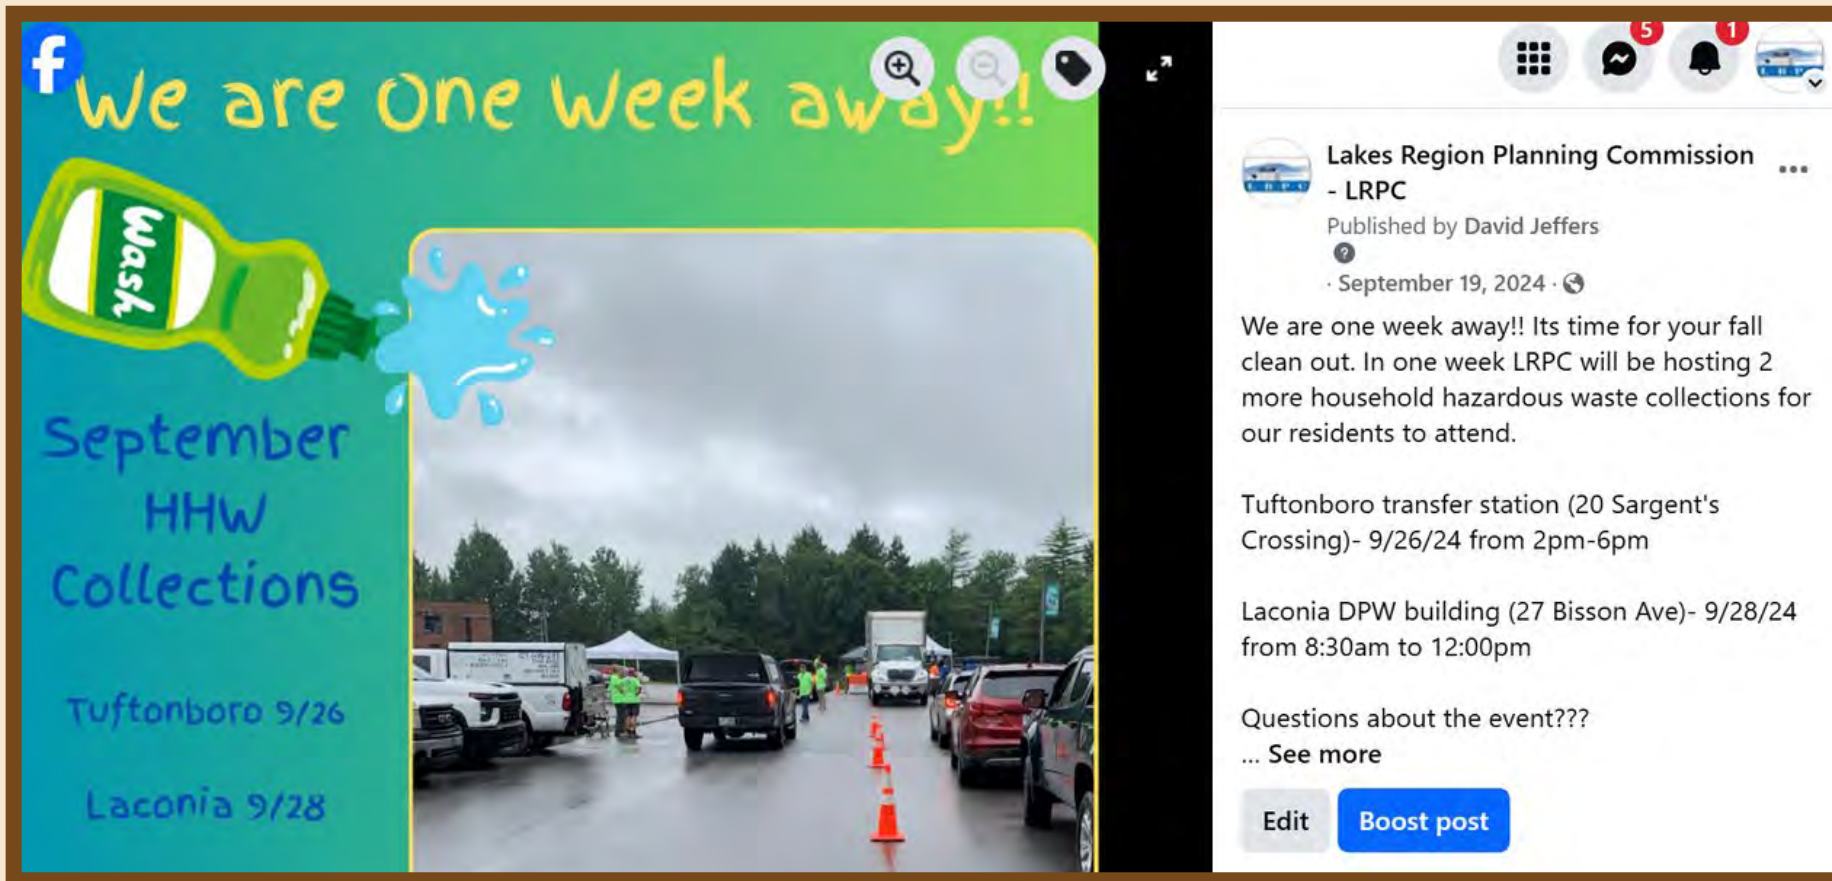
We are one week away!!

Wash

September HHW Collections

Tuftonboro 9/26

Laconia 9/28

5

1

Lakes Region Planning Commission - LRPC

Published by David Jeffers

?

· September 19, 2024 ·

We are one week away!! Its time for your fall clean out. In one week LRPC will be hosting 2 more household hazardous waste collections for our residents to attend.

Tuftonboro transfer station (20 Sargent's Crossing)- 9/26/24 from 2pm-6pm

Laconia DPW building (27 Bisson Ave)- 9/28/24 from 8:30am to 12:00pm

Questions about the event???
... See more

Edit

Boost post